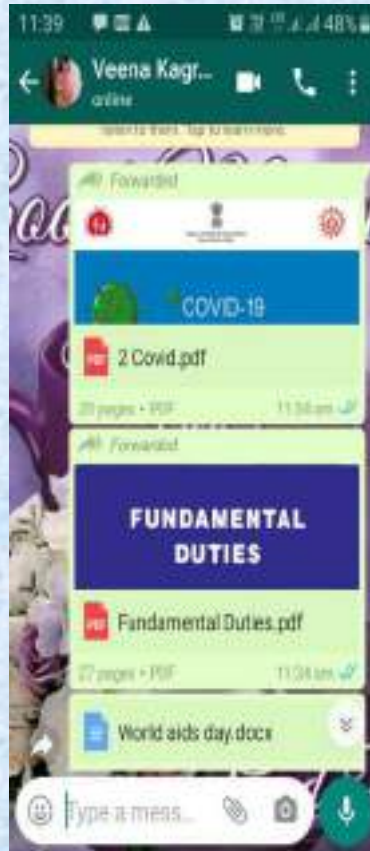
11:39

48%

Veena Kagr...

online

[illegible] Tap to learn more.

Forwarded

COVID-19

PDF 2 Covid.pdf

20 pages • PDF

11:34 am

Forwarded

FUNDAMENTAL DUTIES

PDF Fundamental Duties.pdf

27 pages • PDF

11:34 am

World aids day.docx

Type a mess...